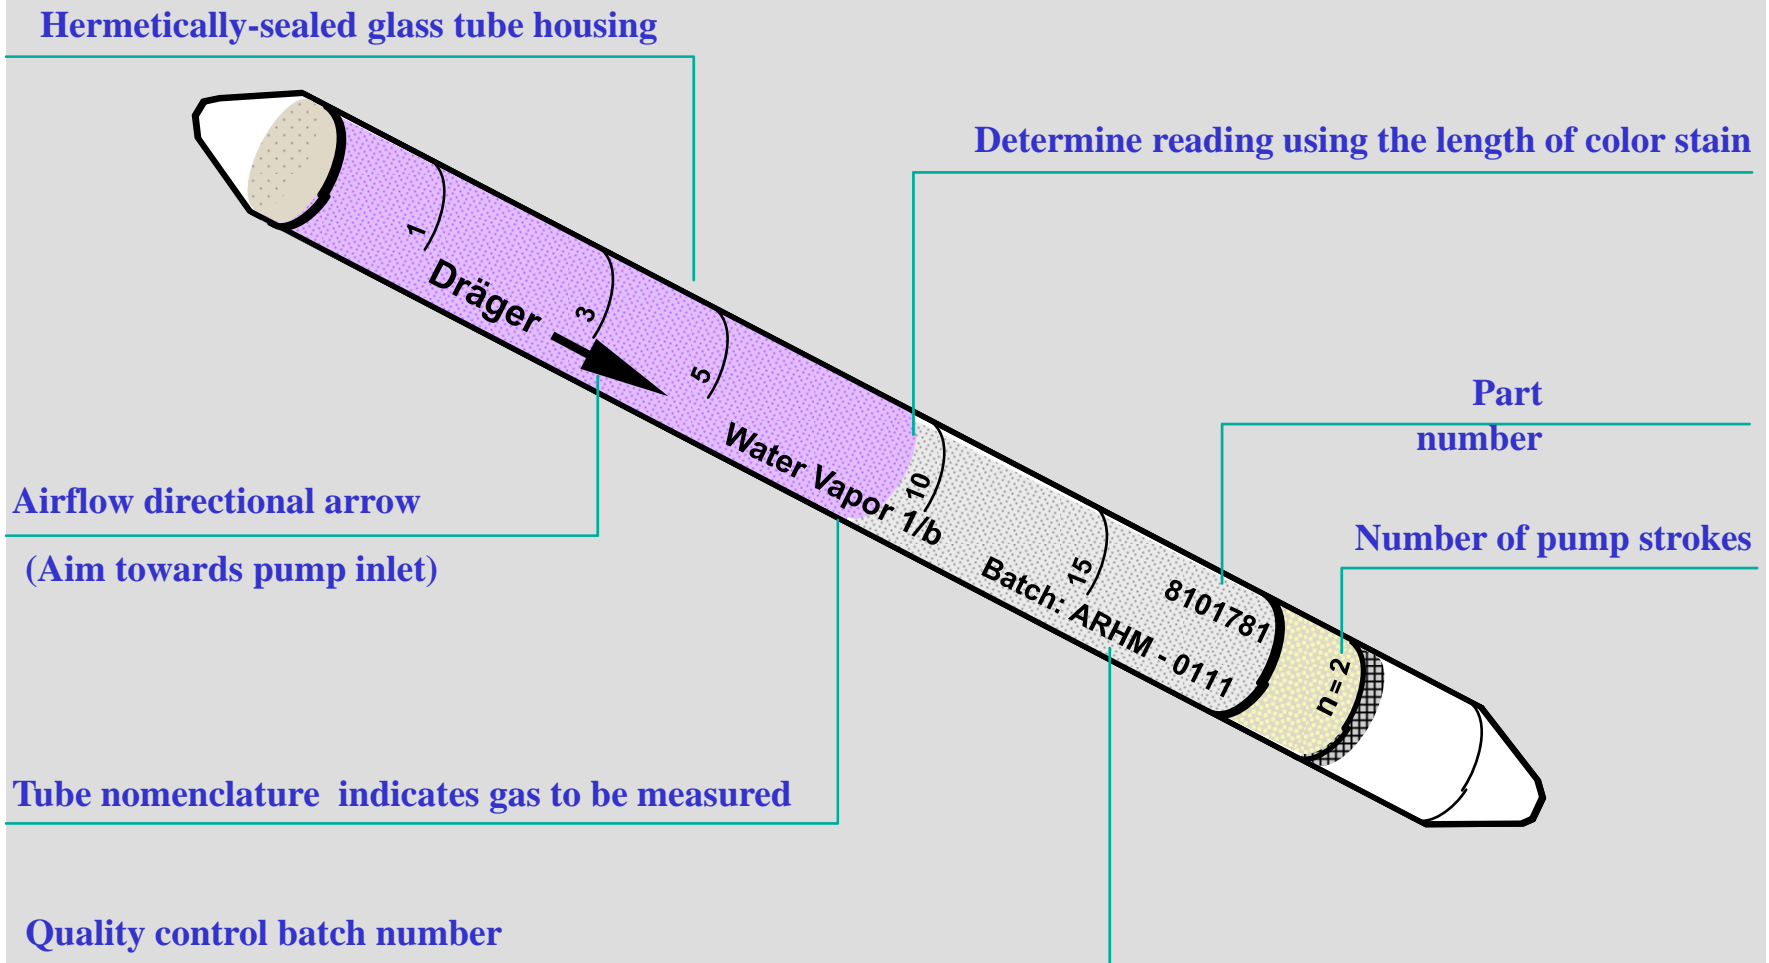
Hermetically-sealed glass tube housing

Determine reading using the length of color stain

1

Dräger

3

5

Water Vapor 1/b

10

15

Part number

8101781

Batch: ARHM - 0111

Number of pump strokes

n=2

Airflow directional arrow

(Aim towards pump inlet)

Tube nomenclature indicates gas to be measured

Quality control batch number